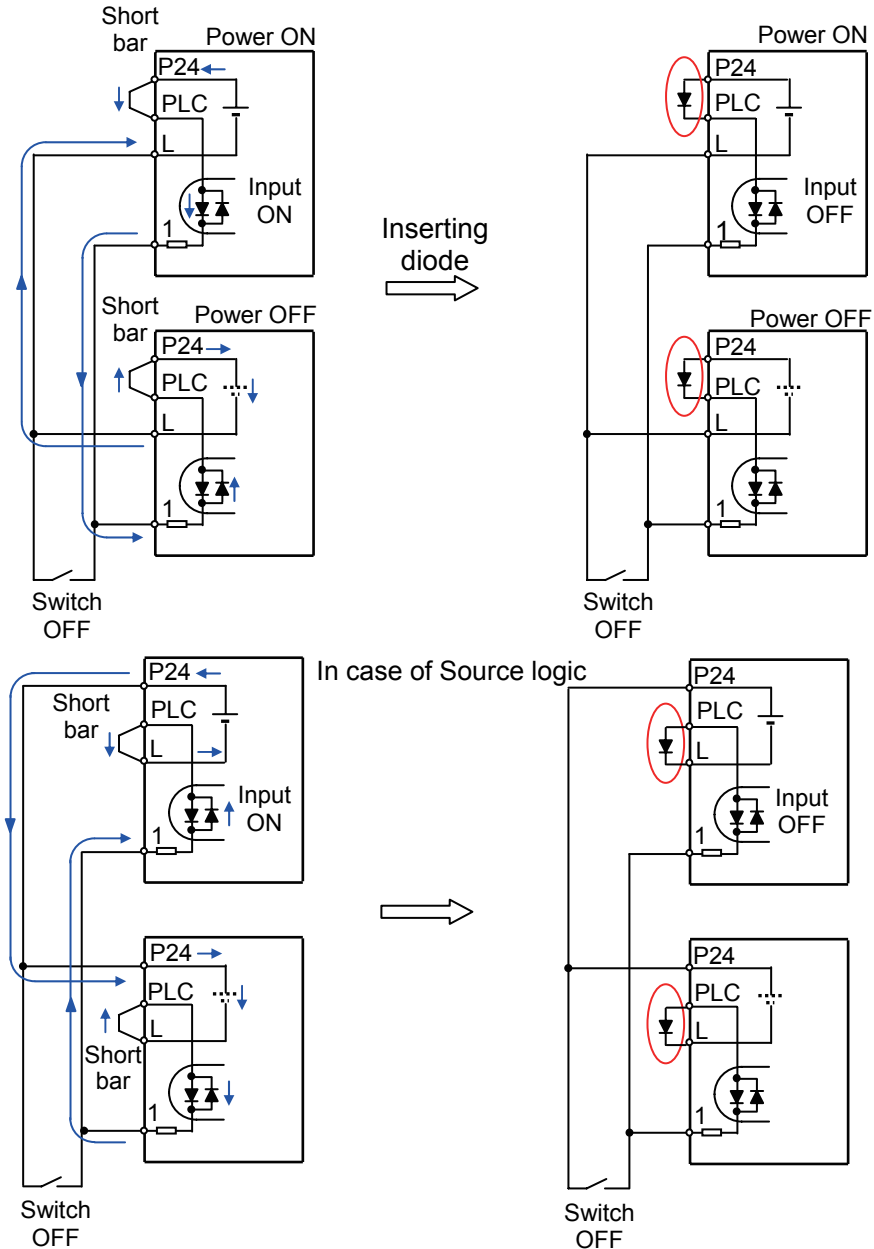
Short bar

Power ON

P24

PLC

L

Input ON

1

Short bar

Power OFF

P24

PLC

L

1

Switch OFF

Inserting diode

Power ON

P24

PLC

L

Input OFF

1

Power OFF

P24

PLC

L

1

Switch OFF

In case of Source logic

P24

Short bar

PLC

L

Input ON

1

P24

PLC

L

Short bar

1

Switch OFF

P24

PLC

L

Input OFF

1

P24

PLC

L

1

Switch OFF